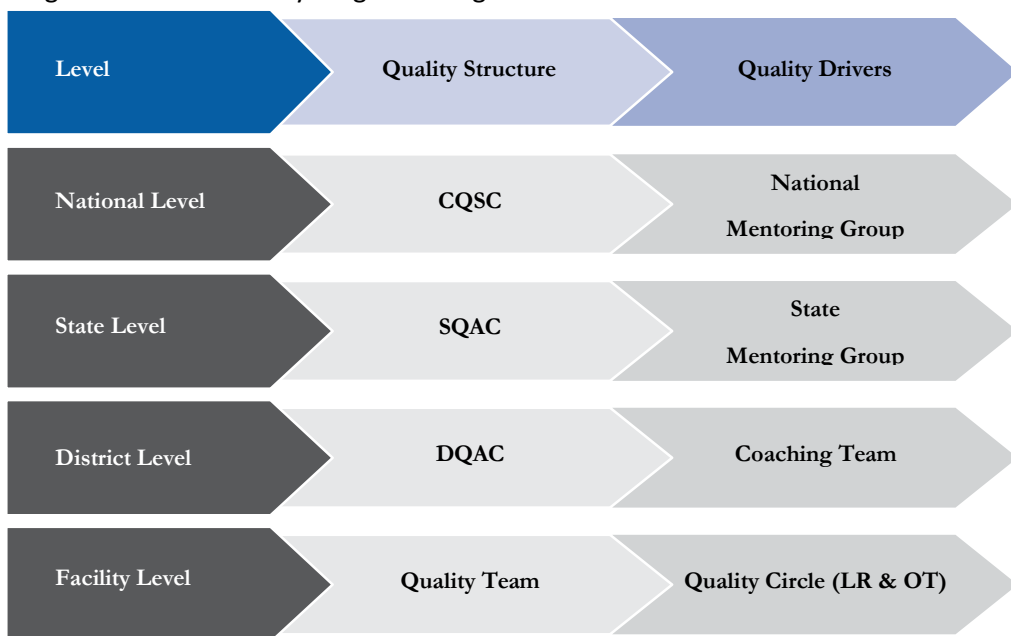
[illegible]

Level

Quality Structure

Quality Drivers

National Level

CQSC

National Mentoring Group

State Level

SQAC

State Mentoring Group

District Level

DQAC

Coaching Team

Facility Level

Quality Team

Quality Circle (LR & OT)